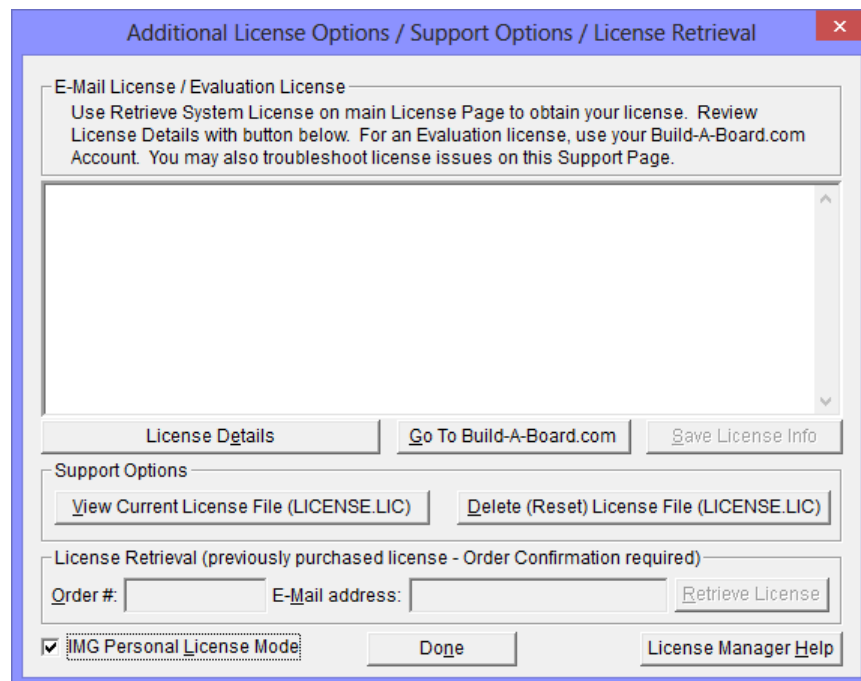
Additional License Options / Support Options / License Retrieval

E-Mail License / Evaluation License

Use Retrieve System License on main License Page to obtain your license. Review License Details with button below. For an Evaluation license, use your Build-A-Board.com Account. You may also troubleshoot license issues on this Support Page.

License Details

Go To Build-A-Board.com

Save License Info

Support Options

View Current License File (LICENSE.LIC)

Delete (Reset) License File (LICENSE.LIC)

License Retrieval (previously purchased license - Order Confirmation required)

Order #:

E-Mail address:

Retrieve License

IMG Personal License Mode

Done

License Manager Help